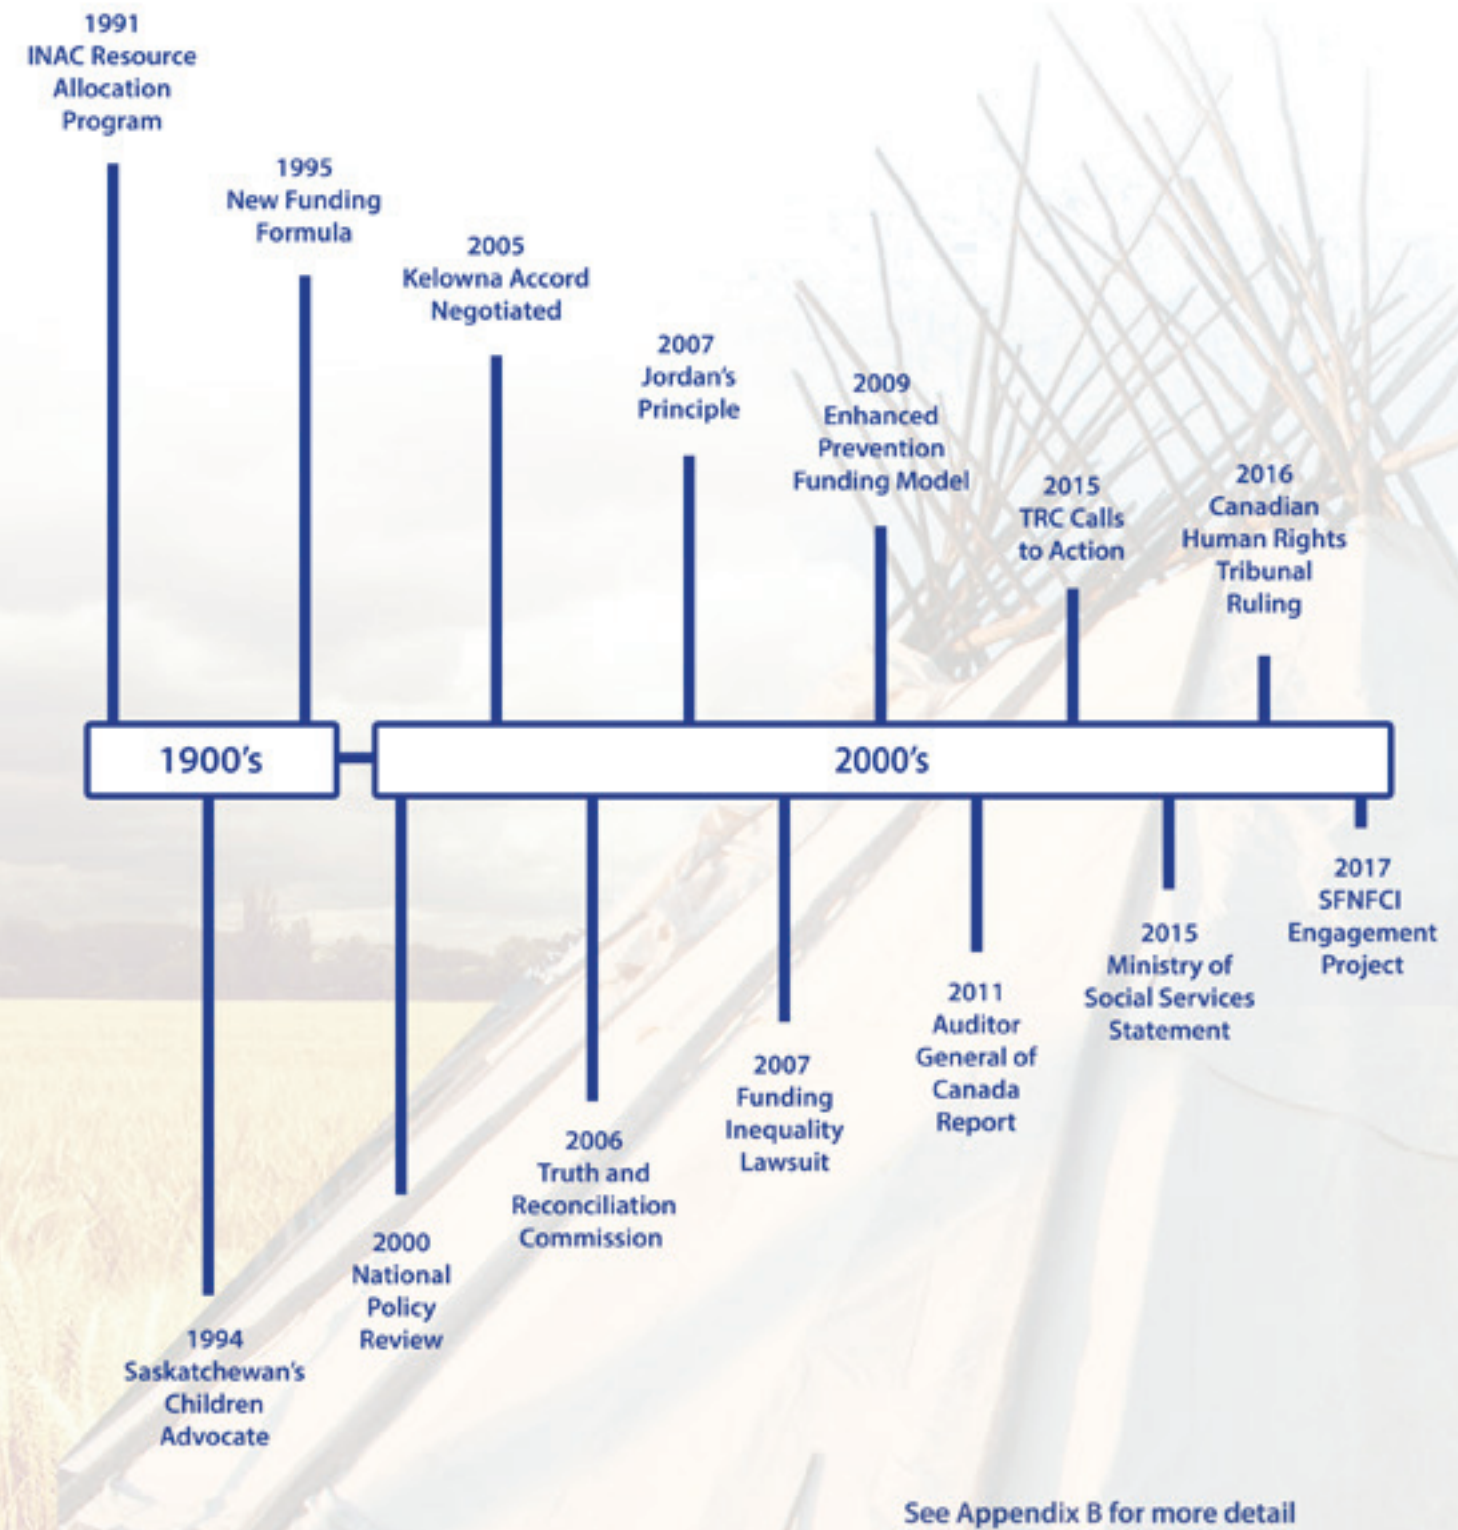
1991
INAC Resource Allocation Program

1995
New Funding Formula

2005
Kelowna Accord Negotiated

2007
Jordan's Principle

2009
Enhanced Prevention Funding Model

2015
TRC Calls to Action

2016
Canadian Human Rights Tribunal Ruling

1900's

2000's

1994
Saskatchewan's Children Advocate

2000
National Policy Review

2006
Truth and Reconciliation Commission

2007
Funding Inequality Lawsuit

2011
Auditor General of Canada Report

2015
Ministry of Social Services Statement

2017
SFNFCI Engagement Project

See Appendix B for more detail